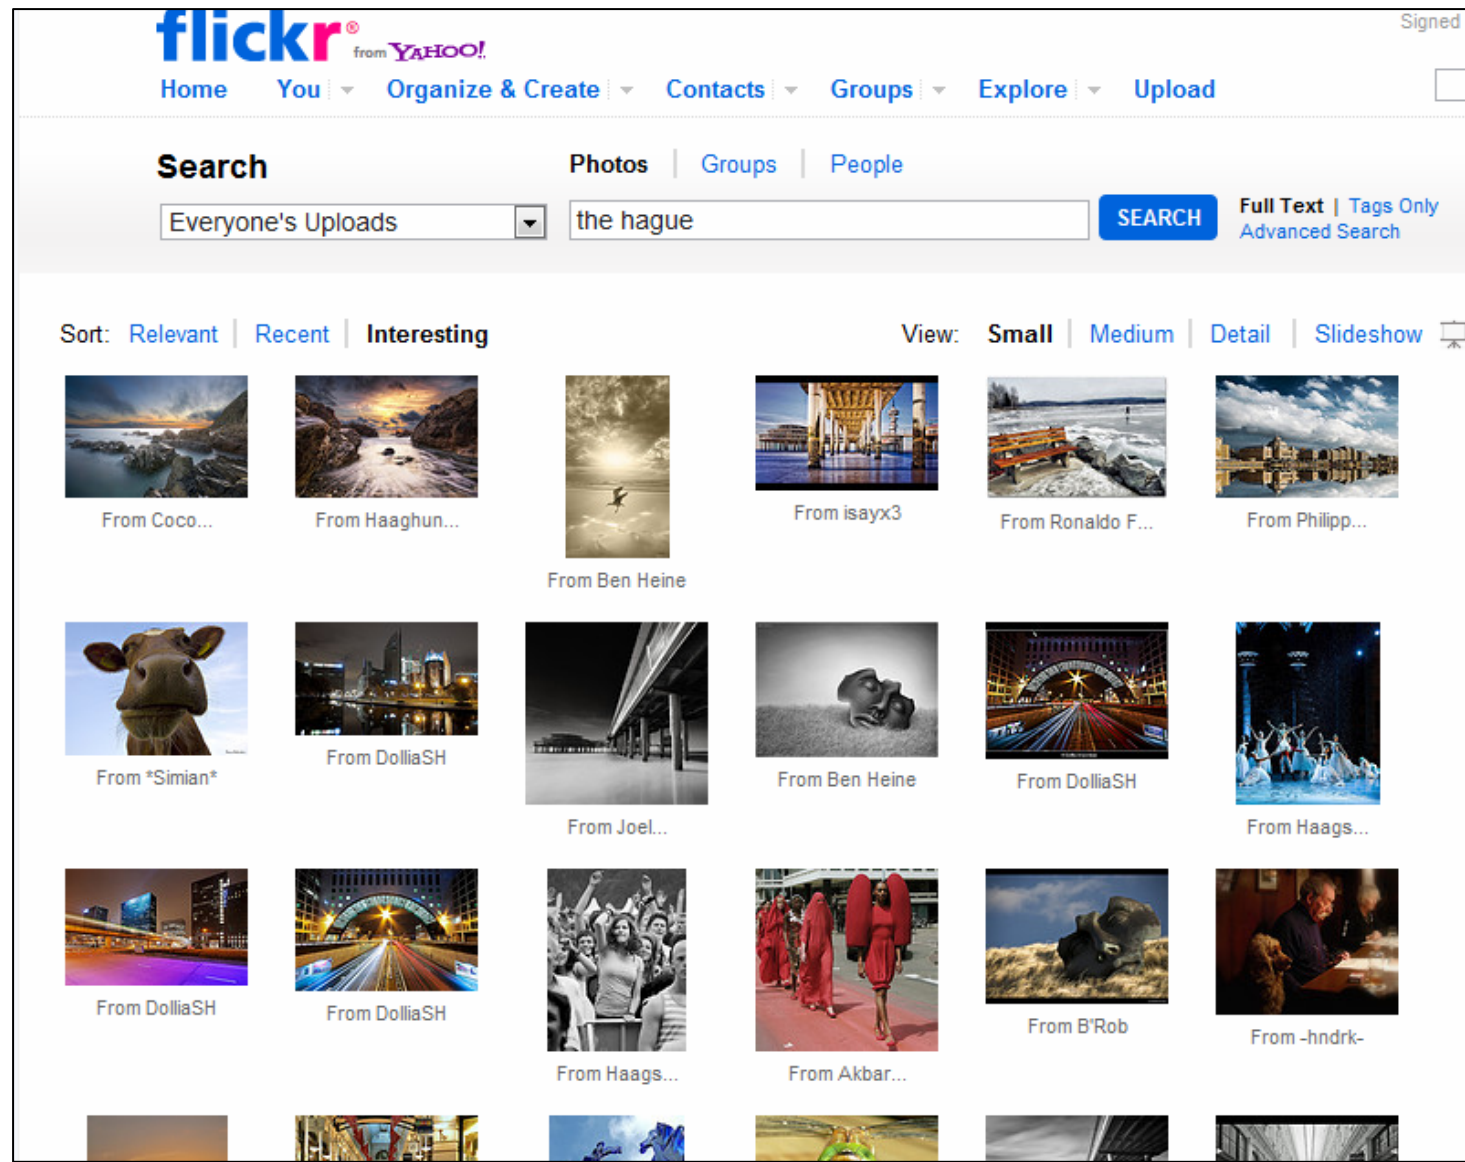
flickr from YAHOO!

Signed

Home You Organize & Create Contacts Groups Explore Upload

Search

Photos | Groups | People

Everyone's Uploads

the hague

SEARCH

Full Text | Tags Only
Advanced Search

Sort: Relevant | Recent | Interesting

View: Small | Medium | Detail | Slideshow

From Coco...

From Haaghun...

From Ben Heine

From isayx3

From Ronaldo F...

From Philipp...

From *Simian*

From DolliaSH

From Joel...

From Ben Heine

From DolliaSH

From Haags...

From DolliaSH

From DolliaSH

From Haags...

From Akbar...

From B'Rob

From -hndrk-